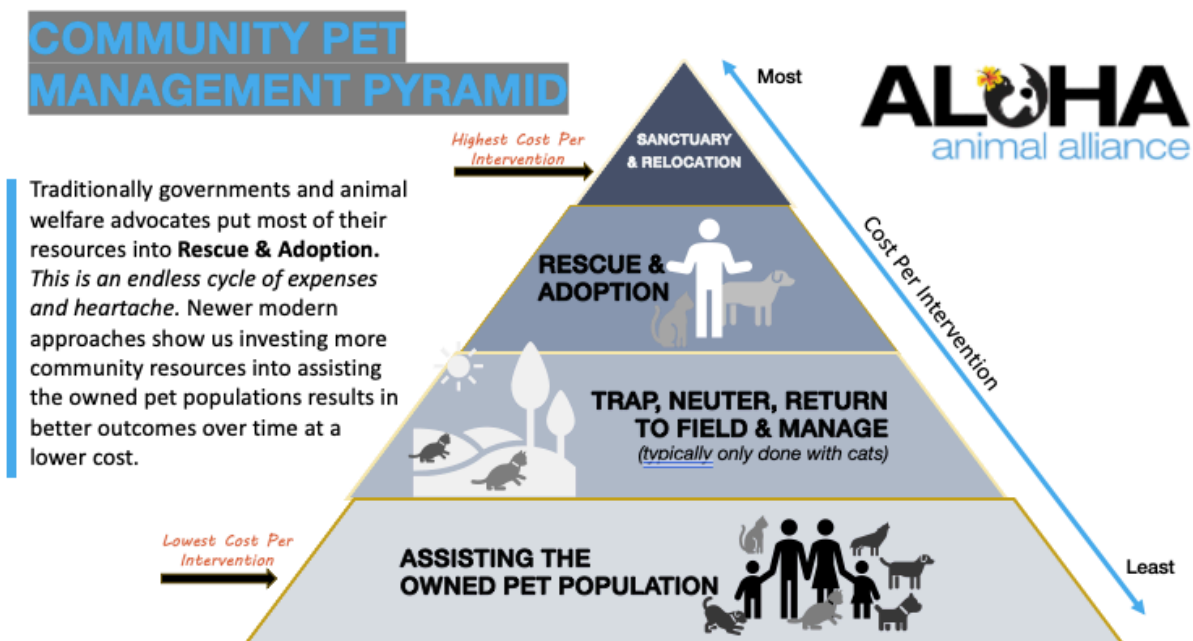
COMMUNITY PET MANAGEMENT PYRAMID

Traditionally governments and animal welfare advocates put most of their resources into **Rescue & Adoption.** *This is an endless cycle of expenses and heartache.* Newer modern approaches show us investing more community resources into assisting the owned pet populations results in better outcomes over time at a lower cost.

Highest Cost Per Intervention

SANCTUARY & RELOCATION

RESCUE & ADOPTION

TRAP, NEUTER, RETURN TO FIELD & MANAGE
(typically only done with cats)

Lowest Cost Per Intervention

ASSISTING THE OWNED PET POPULATION

Most

Cost Per Intervention

Least

ALOHA animal alliance